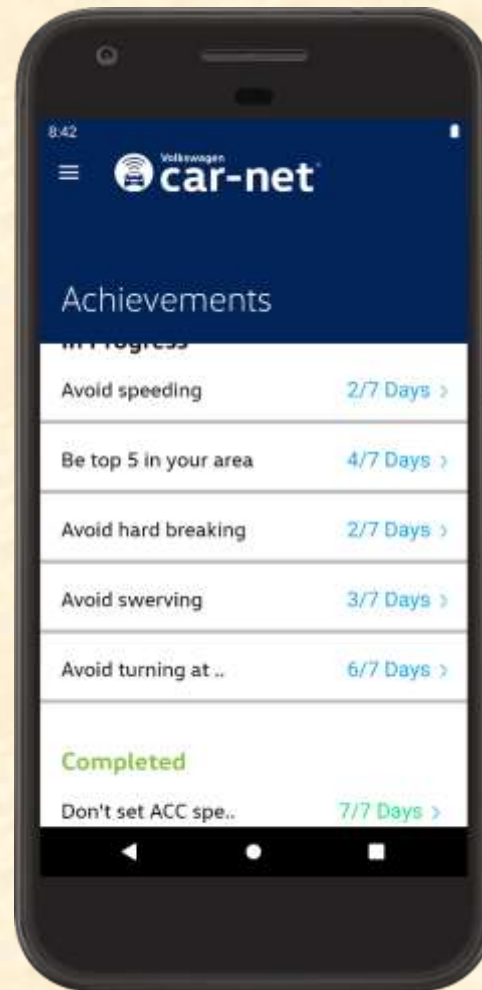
8:42

Volkswagen car-net

Achievements

In Progress

Avoid speeding 2/7 Days >

Be top 5 in your area 4/7 Days >

Avoid hard breaking 2/7 Days >

Avoid swerving 3/7 Days >

Avoid turning at .. 6/7 Days >

Completed

Don't set ACC spe.. 7/7 Days >